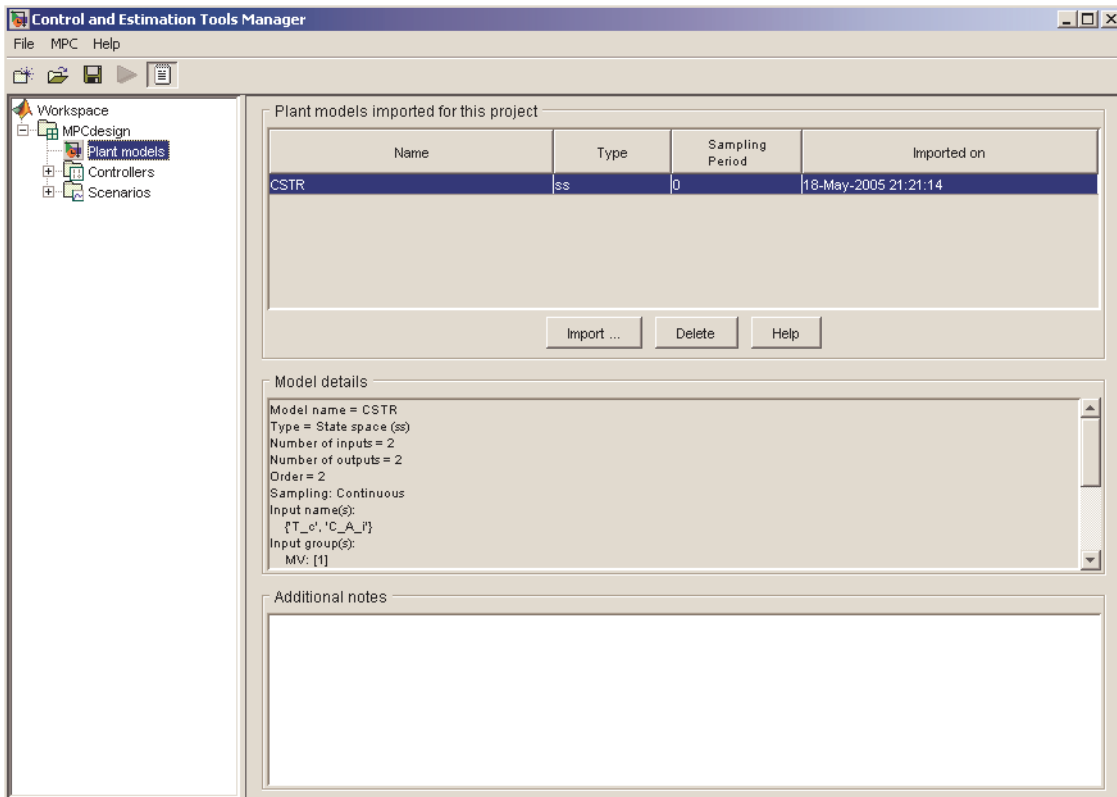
Control and Estimation Tools Manager

File MPC Help

Workspace
MPCdesign
Plant models
Controllers
Scenarios

Plant models imported for this project

| Name | Type | Sampling Period | Imported on |
|---|---|---|---|
| CSTR | ss | 0 | 18-May-2005 21:21:14 |

Import ... Delete Help

Model details

Model name = CSTR
Type = State space (ss)
Number of inputs = 2
Number of outputs = 2
Order = 2
Sampling: Continuous
Input name(s):
{'T_c', 'C_A_i'}
Input group(s):
MV: [1]

Additional notes